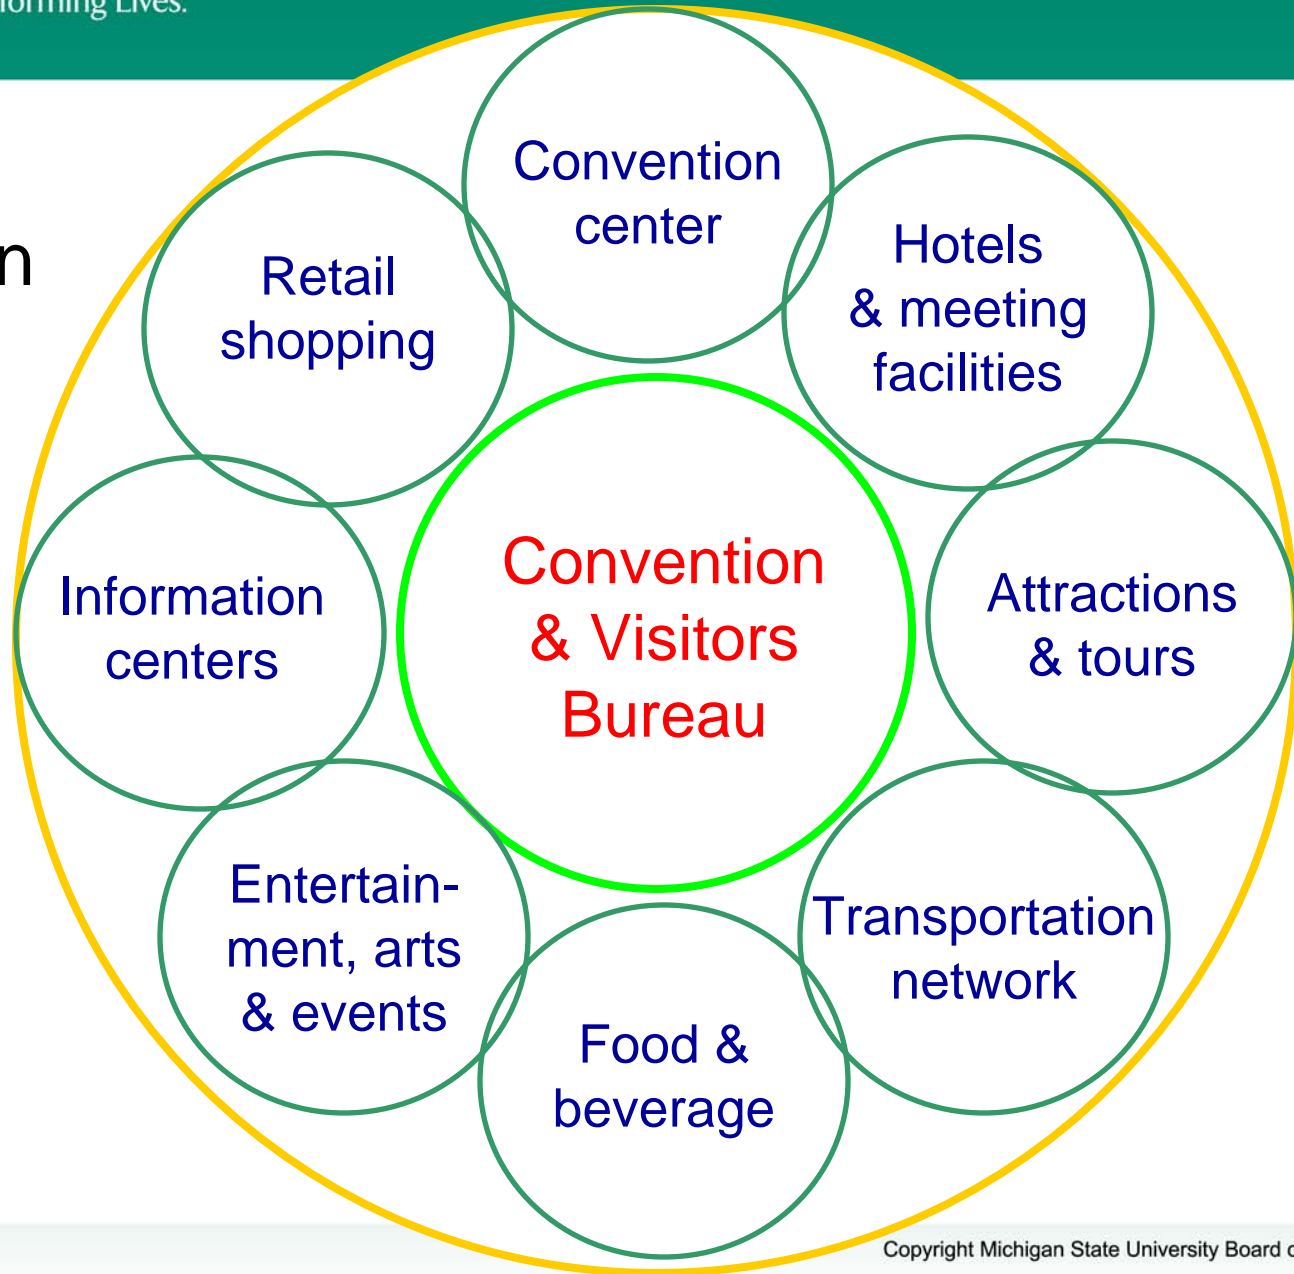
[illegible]orming Lives.

n

Convention center

Hotels & meeting facilities

Retail shopping

Convention & Visitors Bureau

Information centers

Attractions & tours

Entertainment, arts & events

Transportation network

Food & beverage

Copyright Michigan State University Board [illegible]